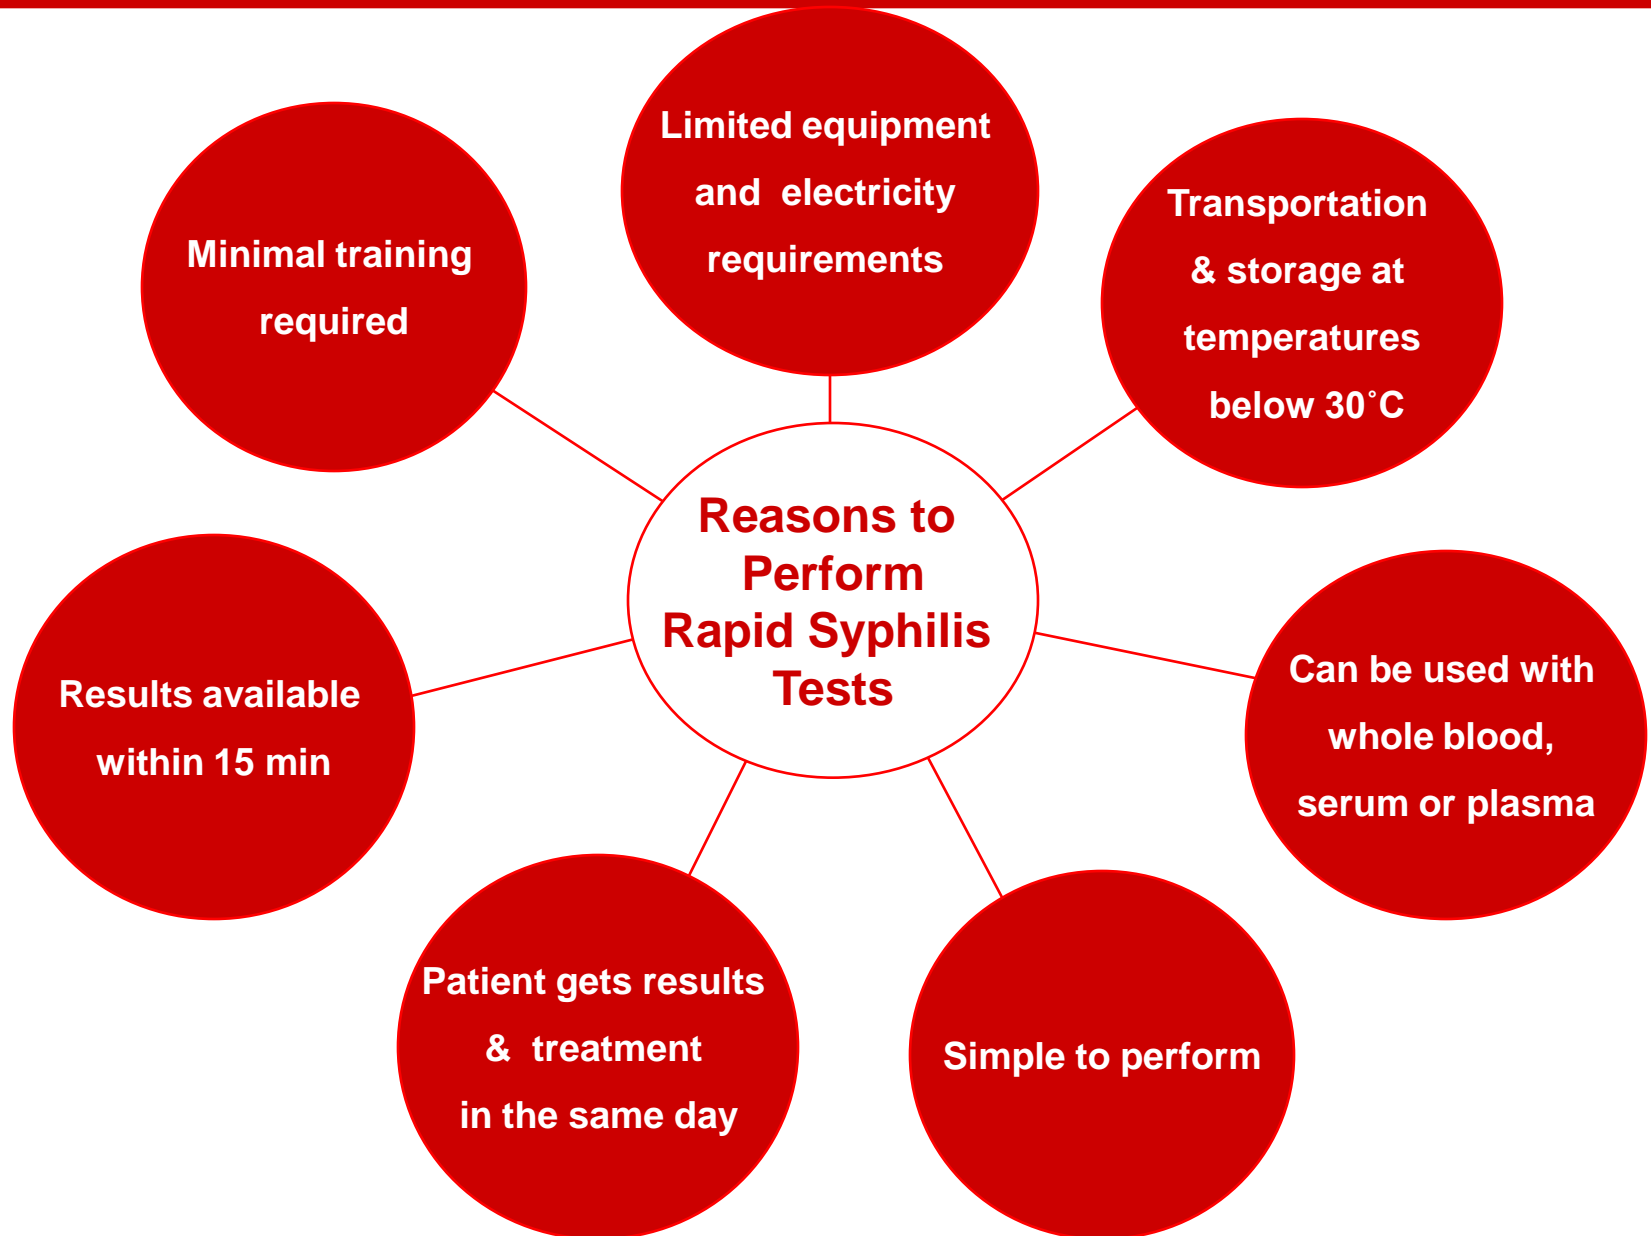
Reasons to Perform Rapid Syphilis Tests

Limited equipment and electricity requirements

Transportation & storage at temperatures below 30˚C

Can be used with whole blood, serum or plasma

Simple to perform

Patient gets results & treatment in the same day

Results available within 15 min

Minimal training required